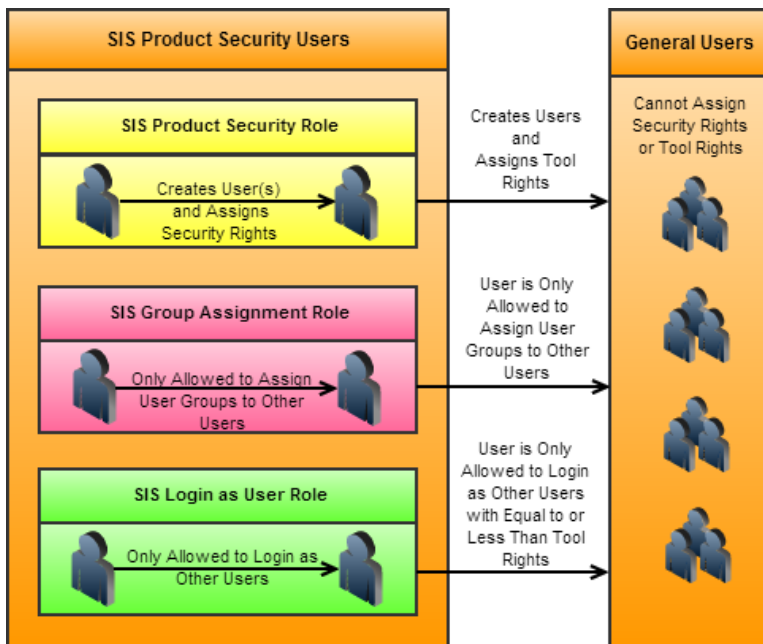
SIS Product Security Users

SIS Product Security Role

Creates User(s) and Assigns Security Rights

SIS Group Assignment Role

Only Allowed to Assign User Groups to Other Users

SIS Login as User Role

Only Allowed to Login as Other Users

Creates Users and Assigns Tool Rights

User is Only Allowed to Assign User Groups to Other Users

User is Only Allowed to Login as Other Users with Equal to or Less Than Tool Rights

General Users

Cannot Assign Security Rights or Tool Rights